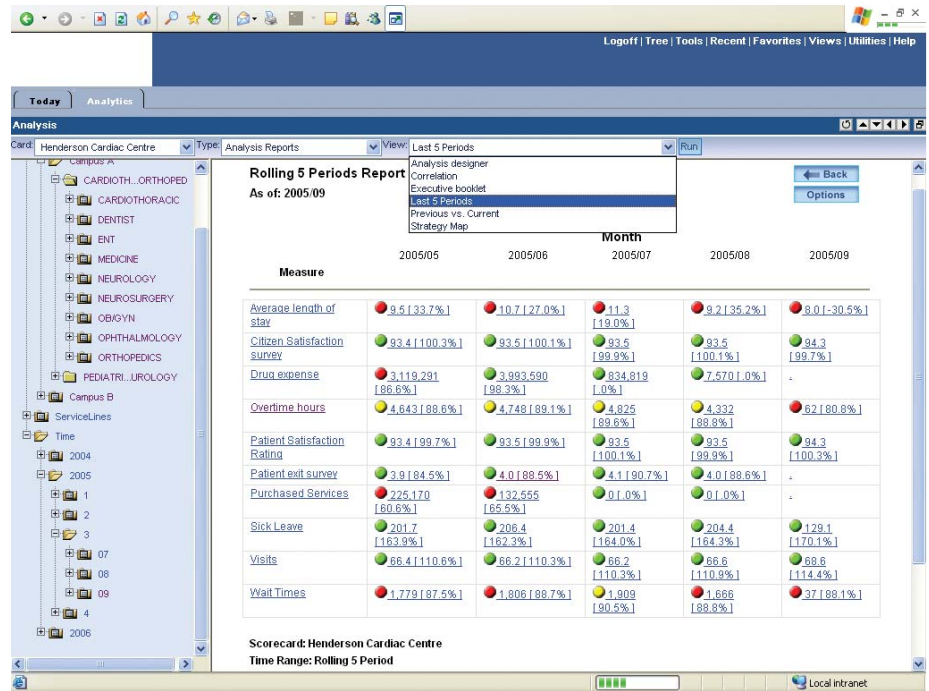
Logoff | Tree | Tools | Recent | Favorites | Views | Utilities | Help

Today Analytics

Analysis

Card: Henderson Cardiac Centre Type: Analysis Reports View: Last 5 Periods Run

Campus A
CARDIOTH...ORTHOPED
CARDIOTHORACIC
DENTIST
ENT
MEDICINE
NEUROLOGY
NEUROSURGERY
OB/GYN
OPHTHALMOLOGY
ORTHOPEDICS
PEDIATRI...UROLOGY
Campus B
ServiceLines
Time
2004
2005
1
2
3
07
08
09
4
2006

Rolling 5 Periods Report
As of: 2005/09

Analysis designer
Correlation
Executive booklet
Last 5 Periods
Previous vs. Current
Strategy Map

Back
Options

Month

| Measure | 2005/05 | 2005/06 | 2005/07 | 2005/08 | 2005/09 |
|---|---|---|---|---|---|
| Average length of stay | 9.5 [ 33.7% ] | 10.7 [ 27.0% ] | 11.3 [ 19.0% ] | 9.2 [ 35.2% ] | 8.0 [ -30.5% ] |
| Citizen Satisfaction survey | 93.4 [ 100.3% ] | 93.5 [ 100.1% ] | 93.5 [ 99.9% ] | 93.5 [ 100.1% ] | 94.3 [ 99.7% ] |
| Drug expense | 3,119,291 [ 86.6% ] | 3,993,590 [ 98.3% ] | 834,819 [ .0% ] | 7,570 [ .0% ] | - |
| Overtime hours | 4,643 [ 88.6% ] | 4,748 [ 89.1% ] | 4,825 [ 89.6% ] | 4,332 [ 88.8% ] | 62 [ 80.8% ] |
| Patient Satisfaction Rating | 93.4 [ 99.7% ] | 93.5 [ 99.9% ] | 93.5 [ 100.1% ] | 93.5 [ 99.9% ] | 94.3 [ 100.3% ] |
| Patient exit survey | 3.9 [ 84.5% ] | 4.0 [ 88.5% ] | 4.1 [ 90.7% ] | 4.0 [ 88.6% ] | - |
| Purchased Services | 225,170 [ 60.6% ] | 132,555 [ 65.5% ] | 0 [ .0% ] | 0 [ .0% ] | - |
| Sick Leave | 201.7 [ 163.9% ] | 206.4 [ 162.3% ] | 201.4 [ 164.0% ] | 204.4 [ 164.3% ] | 129.1 [ 170.1% ] |
| Visits | 66.4 [ 110.6% ] | 66.2 [ 110.3% ] | 66.2 [ 110.3% ] | 66.6 [ 110.9% ] | 68.6 [ 114.4% ] |
| Wait Times | 1,779 [ 87.5% ] | 1,806 [ 88.7% ] | 1,909 [ 90.5% ] | 1,666 [ 88.8% ] | 37 [ 88.1% ] |

Scorecard: Henderson Cardiac Centre
Time Range: Rolling 5 Period

Local intranet